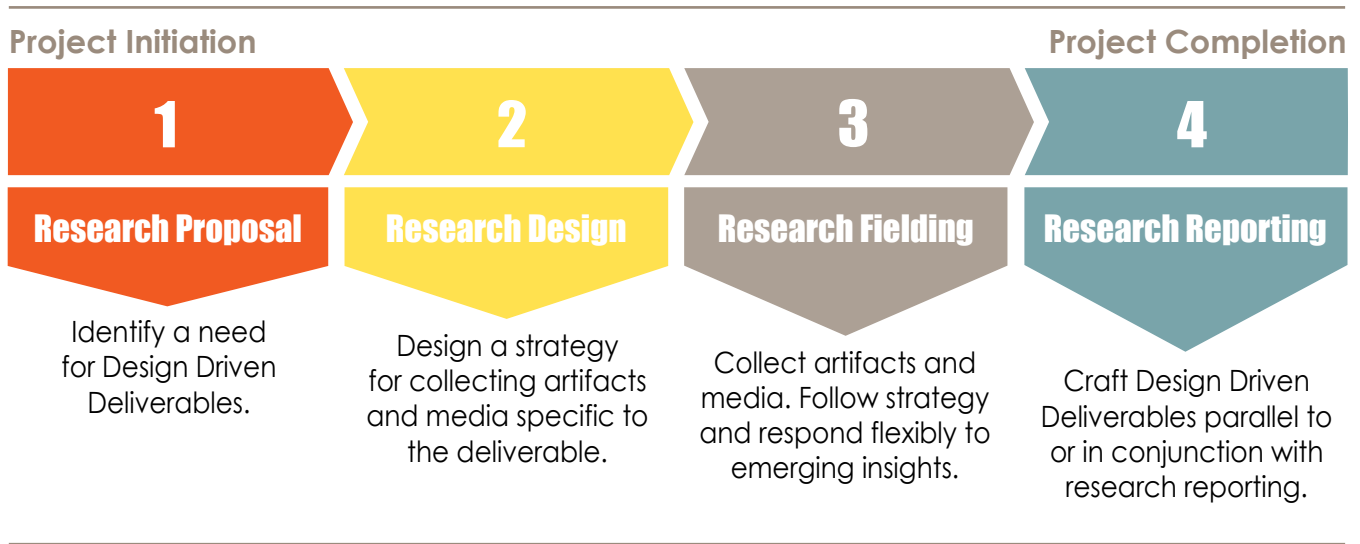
Project Initiation

Project Completion

1

Research Proposal

Identify a need for Design Driven Deliverables.

2

Research Design

Design a strategy for collecting artifacts and media specific to the deliverable.

3

Research Fielding

Collect artifacts and media. Follow strategy and respond flexibly to emerging insights.

4

Research Reporting

Craft Design Driven Deliverables parallel to or in conjunction with research reporting.